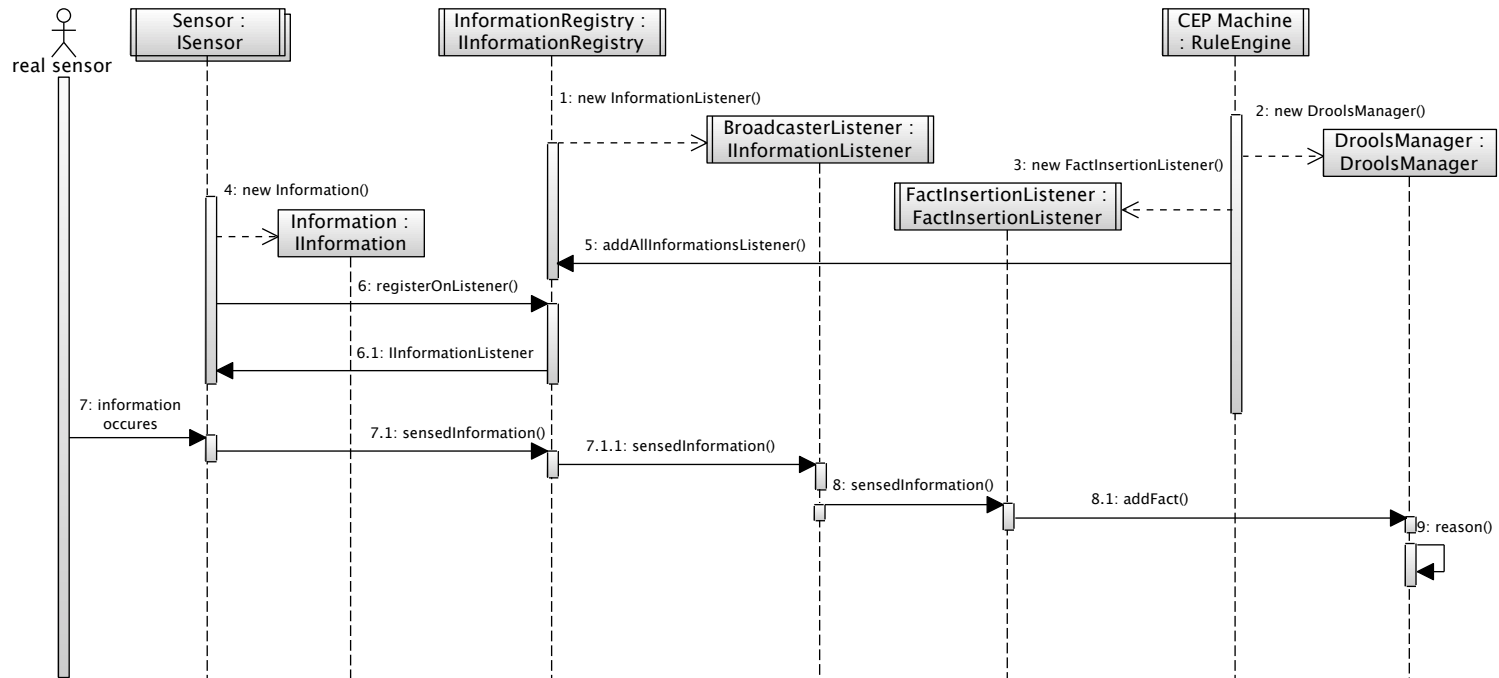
real sensor

Sensor : ISensor

InformationRegistry : IInformationRegistry

CEP Machine : RuleEngine

1: new InformationListener()

2: new DroolsManager()

BroadcasterListener : IInformationListener

DroolsManager : DroolsManager

3: new FactInsertionListener()

4: new Information()

FactInsertionListener : FactInsertionListener

Information : IInformation

5: addAllInformationsListener()

6: registerOnListener()

6.1: IInformationListener

7: information occures

7.1: sensedInformation()

7.1.1: sensedInformation()

8: sensedInformation()

8.1: addFact()

9: reason()